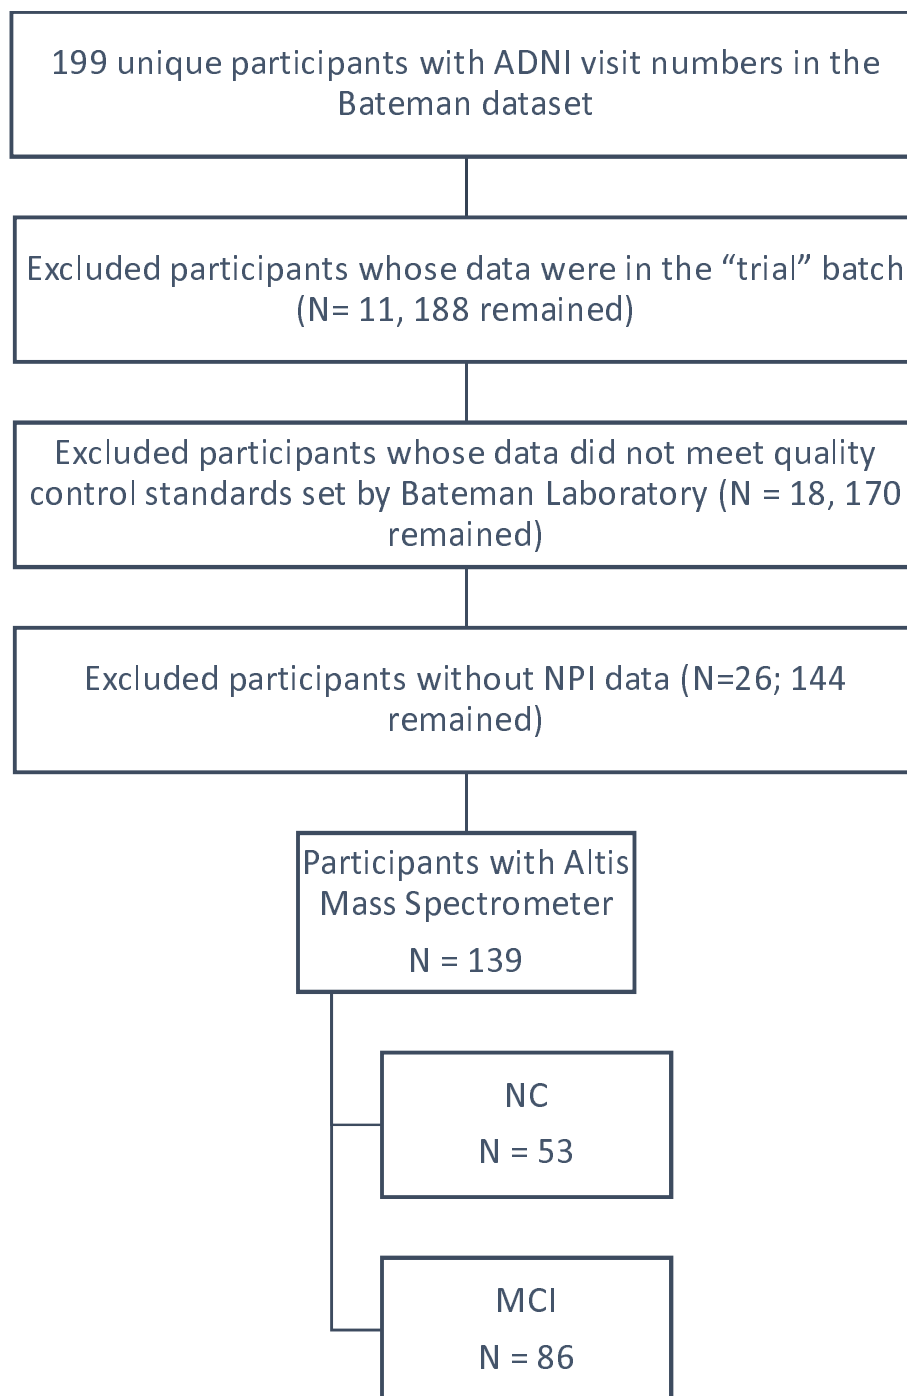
199 unique participants with ADNI visit numbers in the Bateman dataset

Excluded participants whose data were in the “trial” batch (N= 11, 188 remained)

Excluded participants whose data did not meet quality control standards set by Bateman Laboratory (N = 18, 170 remained)

Excluded participants without NPI data (N=26; 144 remained)

Participants with Altis Mass Spectrometer
N = 139

NC
N = 53

MCI
N = 86